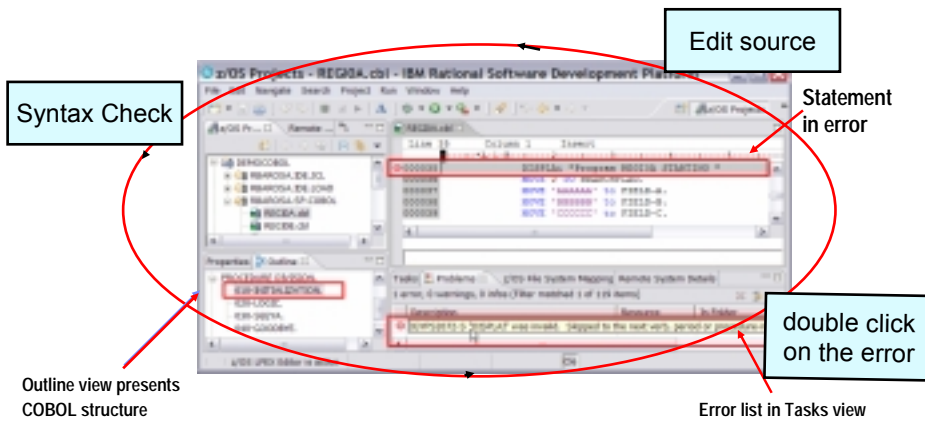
Edit source

Syntax Check

z/OS Projects - REGI0A.cbl - IBM Rational Software Development Platform

File Edit Navigate Search Project Run Window Help

z/OS Pr... Remote ...

REGI0A.cbl

Line 16 Column 1 Insert

DEMOCOBOL

RBAROSA.IDE.JCL

RBAROSA.IDE.LOAD

RBAROSA.SP.COBOL

REGI0A.cbl

REGI0B.cbl

DISPLAY "Program REGI0A STARTING "

MOVE 'AAAAAA' to FIELD-A.

MOVE 'BBBBBB' to FIELD-B.

MOVE 'CCCCCC' to FIELD-C.

Statement in error

Properties Outline

PROCEDURE DIVISION.

030-INITIALIZATION.

030-LOGIC.

030-DISPLAY.

030-GOODBYE.

Tasks Problems z/OS File System Mapping Remote System Details

1 error, 0 warnings, 0 infos (Filter matched 1 of 119 items)

Description Resource In Folder

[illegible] was invalid. Skipped to the next verb, period or procedure-name

double click on the error

z/OS LPEX Editor is active

Outline view presents COBOL structure

Error list in Tasks view